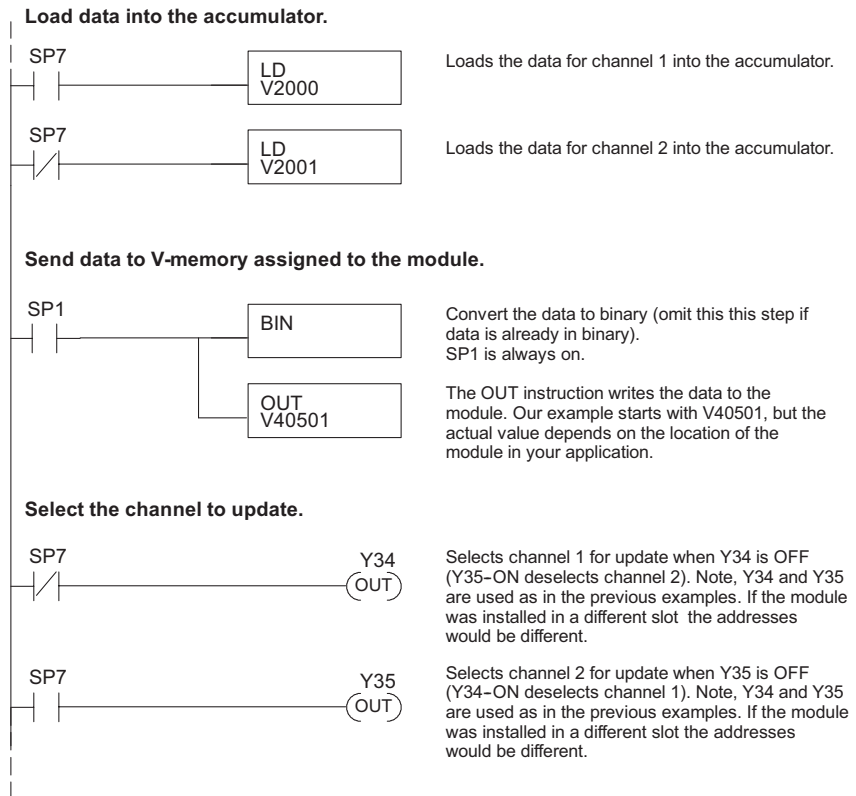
**Load data into the accumulator.**

SP7

LD
V2000

Loads the data for channel 1 into the accumulator.

SP7

LD
V2001

Loads the data for channel 2 into the accumulator.

**Send data to V-memory assigned to the module.**

SP1

BIN

Convert the data to binary (omit this this step if data is already in binary).
SP1 is always on.

OUT
V40501

The OUT instruction writes the data to the module. Our example starts with V40501, but the actual value depends on the location of the module in your application.

**Select the channel to update.**

SP7

Y34
OUT

Selects channel 1 for update when Y34 is OFF (Y35-ON deselects channel 2). Note, Y34 and Y35 are used as in the previous examples. If the module was installed in a different slot the addresses would be different.

SP7

Y35
OUT

Selects channel 2 for update when Y35 is OFF (Y34-ON deselects channel 1). Note, Y34 and Y35 are used as in the previous examples. If the module was installed in a different slot the addresses would be different.